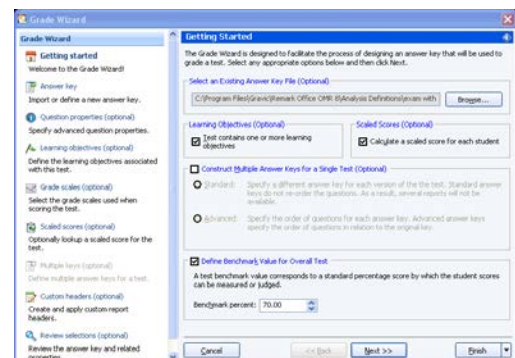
Grade Wizard

Grade Wizard

Getting started
Welcome to the Grade Wizard!

Answer key
Import or define a new answer key.

Question properties (optional)
Specify advanced question properties.

Learning objectives (optional)
Define the learning objectives associated with this test.

Grade scales (optional)
Select the grade scales used when scoring the test.

Scaled scores (optional)
Optionally lookup a scaled score for the test.

Multiple keys (optional)
Define multiple answer keys for a test.

Custom headers (optional)
Create and apply custom report headers.

Review selections (optional)
Review the answer key and related properties.

Getting Started

The Grade Wizard is designed to facilitate the process of designing an answer key that will be used to grade a test. Select any appropriate options below and then click Next.

Select an Existing Answer Key File (Optional)

C:\Program Files\Gravic\Remark Office OMR 8\Analysis Definitions\exam with

Browse...

Learning Objectives (Optional)
Test contains one or more learning objectives

Scaled Scores (Optional)
Calculate a scaled score for each student

Construct Multiple Answer Keys for a Single Test (Optional)

Standard: Specify a different answer key for each version of the test. Standard answer keys do not re-order the questions. As a result, several reports will not be available.

Advanced: Specify the order of questions for each answer key. Advanced answer keys specify the order of questions in relation to the original key.

Define Benchmark Value for Overall Test

A test benchmark value corresponds to a standard percentage score by which the student scores can be measured or judged.

Benchmark percent: 70.00

Cancel

<< Back

Next >>

Finish